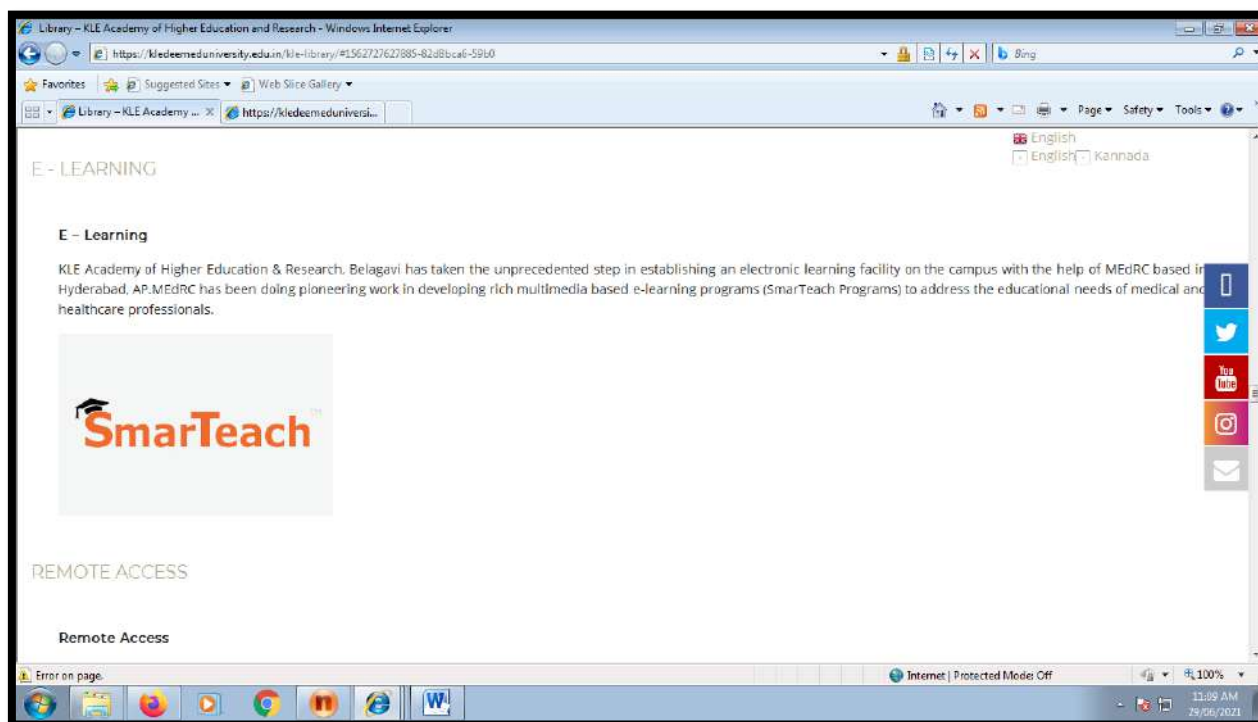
Library – KLE Academy of Higher Education and Research - Windows Internet Explorer

https://kledeemeduniversity.edu.in/kle-library/#1562727627885-82d8bca6-59b0

Bing

Favorites | Suggested Sites ▾ | Web Slice Gallery ▾

Library – KLE Academy ... ✕ | https://kledeemeduniversi...

Page ▾ Safety ▾ Tools ▾

English
English Kannada

E - LEARNING

E – Learning

KLE Academy of Higher Education & Research. Belagavi has taken the unprecedented step in establishing an electronic learning facility on the campus with the help of MEdRC based in Hyderabad, AP.MEdRC has been doing pioneering work in developing rich multimedia based e-learning programs (SmarTeach Programs) to address the educational needs of medical and healthcare professionals.

SmarTeach ™

You Tube

REMOTE ACCESS

Remote Access

Error on page.

Internet | Protected Mode: Off

100%

11:09 AM
29/06/2021